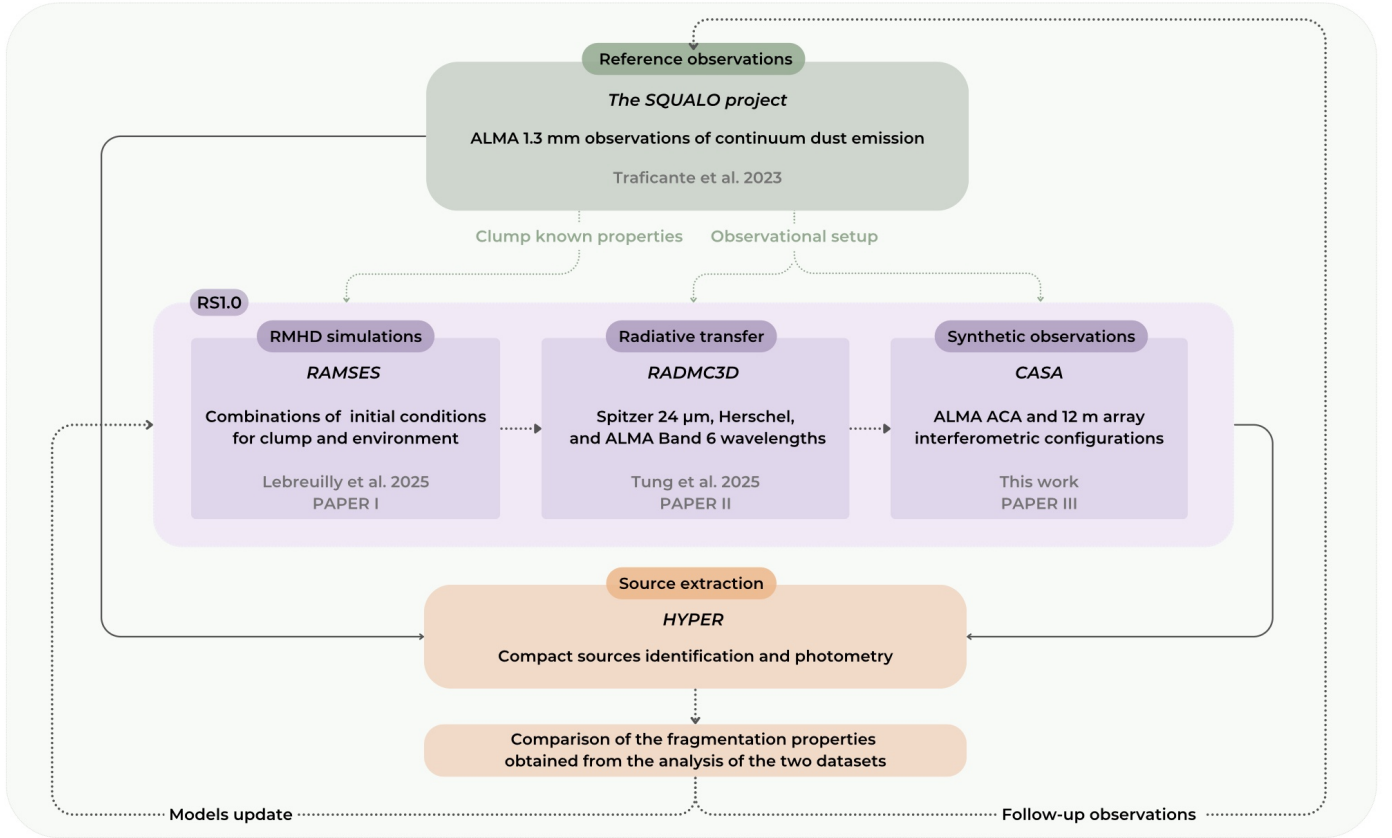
Reference observations

*The SQUALO project*

ALMA 1.3 mm observations of continuum dust emission

Traficante et al. 2023

Clump known properties

Observational setup

RS1.0

RMHD simulations

*RAMSES*

Combinations of initial conditions for clump and environment

Lebreuilly et al. 2025
PAPER I

Radiative transfer

*RADMC3D*

Spitzer 24 µm, Herschel, and ALMA Band 6 wavelengths

Tung et al. 2025
PAPER II

Synthetic observations

*CASA*

ALMA ACA and 12 m array interferometric configurations

This work
PAPER III

Source extraction

*HYPER*

Compact sources identification and photometry

Comparison of the fragmentation properties obtained from the analysis of the two datasets

Models update

Follow-up observations